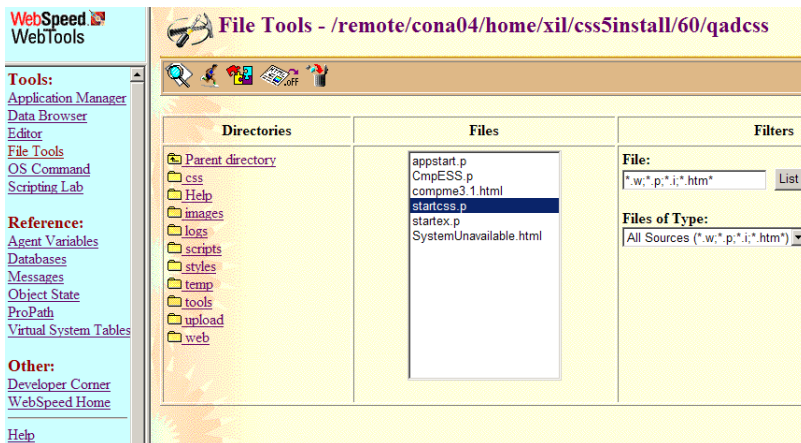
WebSpeed WebTools

Tools:
Application Manager
Data Browser
Editor
File Tools
OS Command
Scripting Lab

Reference:
Agent Variables
Databases
Messages
Object State
ProPath
Virtual System Tables

Other:
Developer Corner
WebSpeed Home

Help

File Tools - /remote/cona04/home/xil/css5install/60/qadcss

OFF

| Directories | Files | Filters |
|---|---|---|
| Parent directory<br>css<br>Help<br>images<br>logs<br>scripts<br>styles<br>temp<br>tools<br>upload<br>web | appstart.p<br>CmpESS.p<br>compme3.1.html<br>startcss.p<br>startex.p<br>SystemUnavailable.html | File:<br>*.w;*.p;*.i;*.htm*<br>List<br>Files of Type:<br>All Sources (*.w;*.p;*.i;*.htm*) |